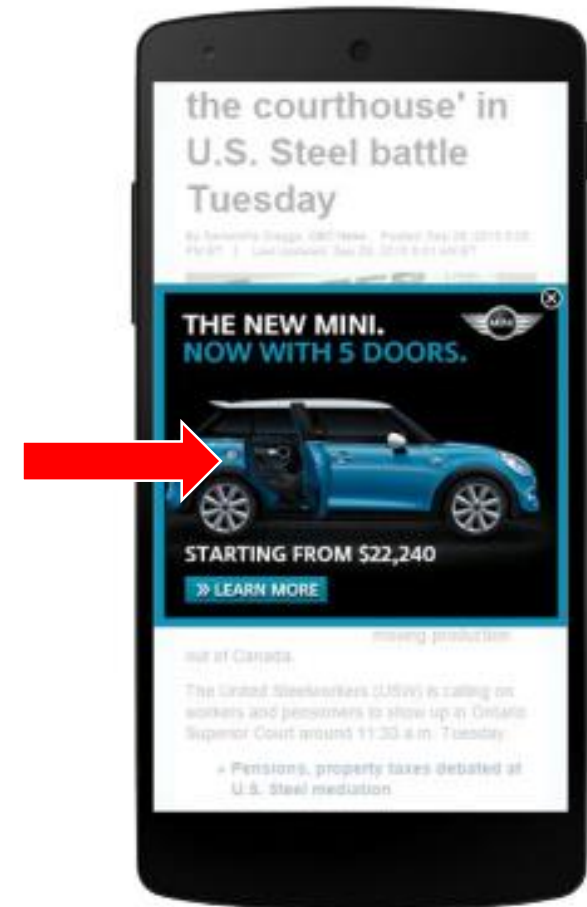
the courthouse' in U.S. Steel battle Tuesday

By Samantha Craggs, CBC News Posted: Sep 28, 2015 5:00 PM ET | Last Updated: Sep 29, 2015 6:01 AM ET

THE NEW MINI.
NOW WITH 5 DOORS.

MINI

STARTING FROM $22,240

» LEARN MORE

moving production out of Canada.

The United Steelworkers (USW) is calling on workers and pensioners to show up in Ontario Superior Court around 11:30 a.m. Tuesday.

• Pensions, property taxes debated at U.S. Steel mediation